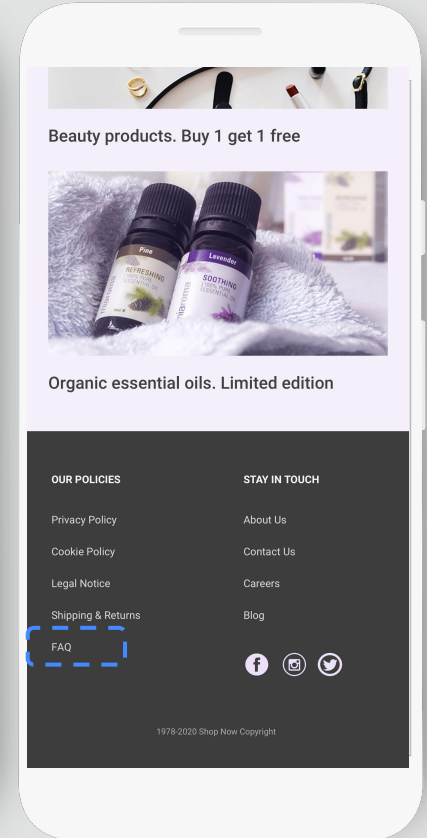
Beauty products. Buy 1 get 1 free

Pine
REFRESHING
100% PURE ESSENTIAL OIL

Lavender
SOOTHING
100% PURE ESSENTIAL OIL

Organic essential oils. Limited edition

OUR POLICIES

Privacy Policy

Cookie Policy

Legal Notice

Shipping & Returns

FAQ

STAY IN TOUCH

About Us

Contact Us

Careers

Blog

1978-2020 Shop Now Copyright